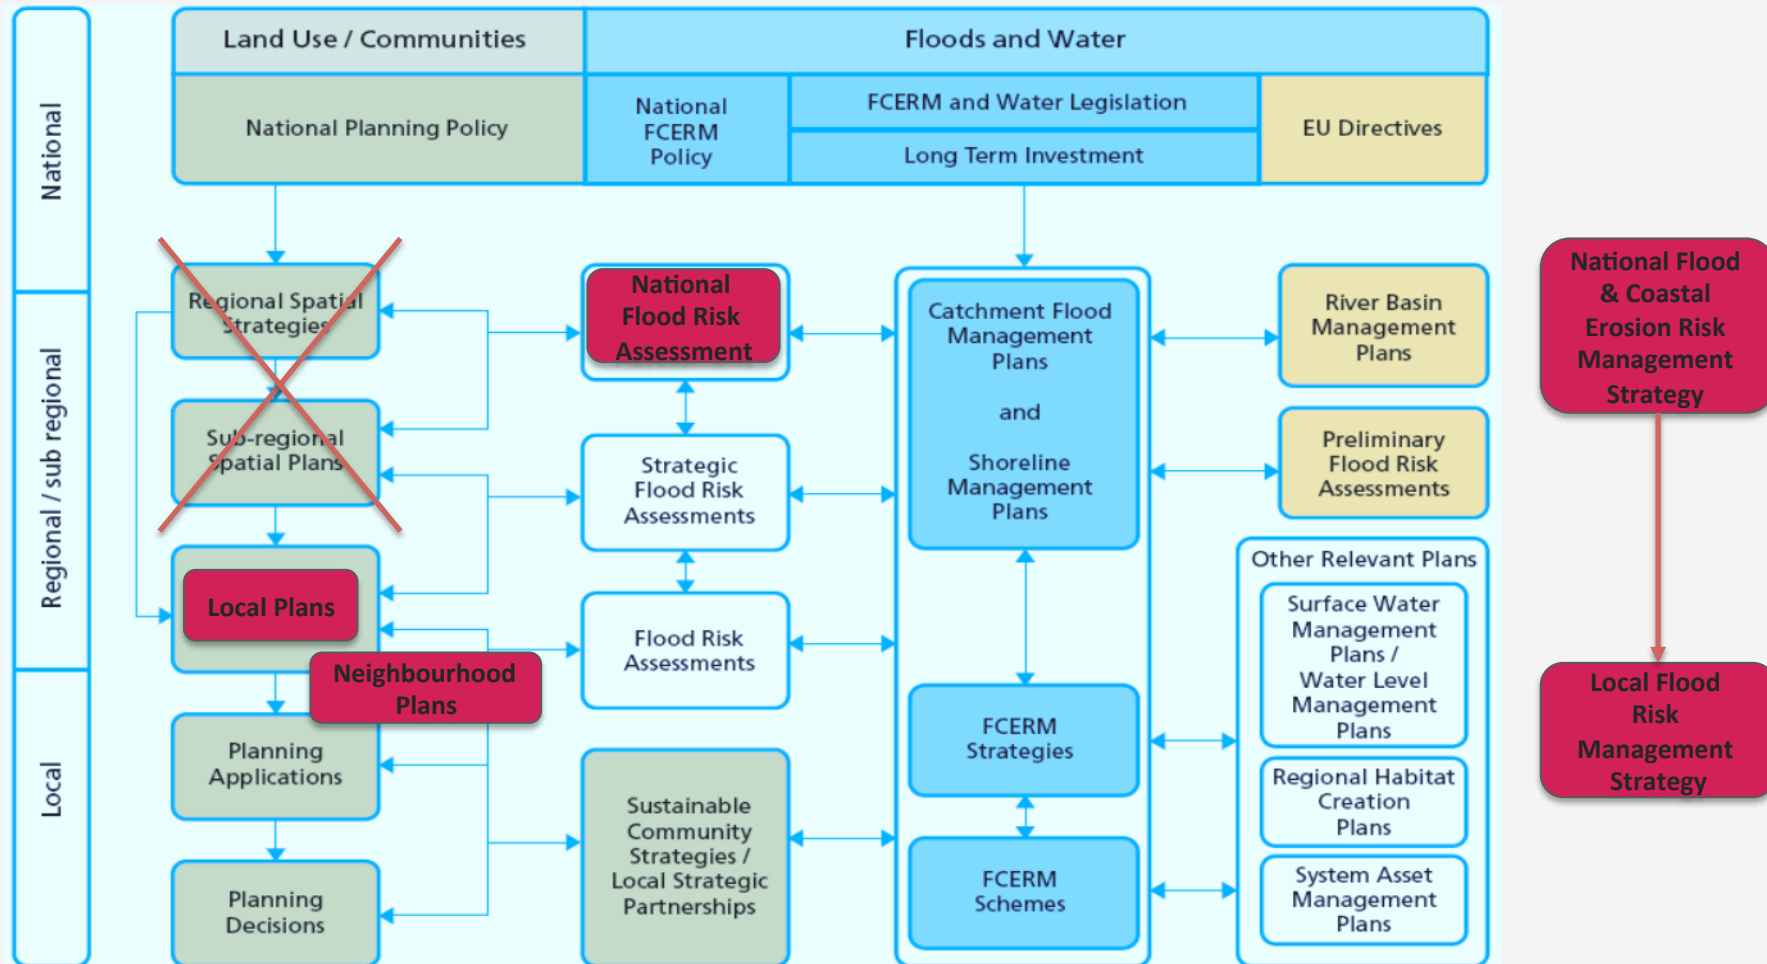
National

Regional / sub regional

Local

Land Use / Communities

Floods and Water

National Planning Policy

National FCERM Policy

FCERM and Water Legislation

Long Term Investment

EU Directives

Regional Spatial Strategies

Sub-regional Spatial Plans

Local Plans

Neighbourhood Plans

Planning Applications

Planning Decisions

National Flood Risk Assessment

Strategic Flood Risk Assessments

Flood Risk Assessments

Sustainable Community Strategies / Local Strategic Partnerships

Catchment Flood Management Plans

and

Shoreline Management Plans

FCERM Strategies

FCERM Schemes

River Basin Management Plans

Preliminary Flood Risk Assessments

Other Relevant Plans

Surface Water Management Plans / Water Level Management Plans

Regional Habitat Creation Plans

System Asset Management Plans

National Flood & Coastal Erosion Risk Management Strategy

Local Flood Risk Management Strategy